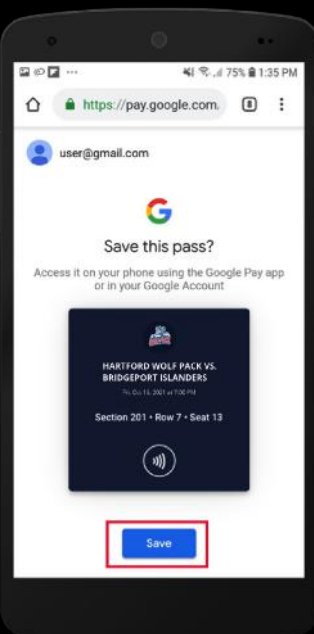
75% 1:35 PM

https://pay.google.com

8

user@gmail.com

G

Save this pass?

Access it on your phone using the Google Pay app or in your Google Account

HARTFORD WOLF PACK VS. BRIDGEPORT ISLANDERS

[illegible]

Section 201 • Row 7 • Seat 13

Save